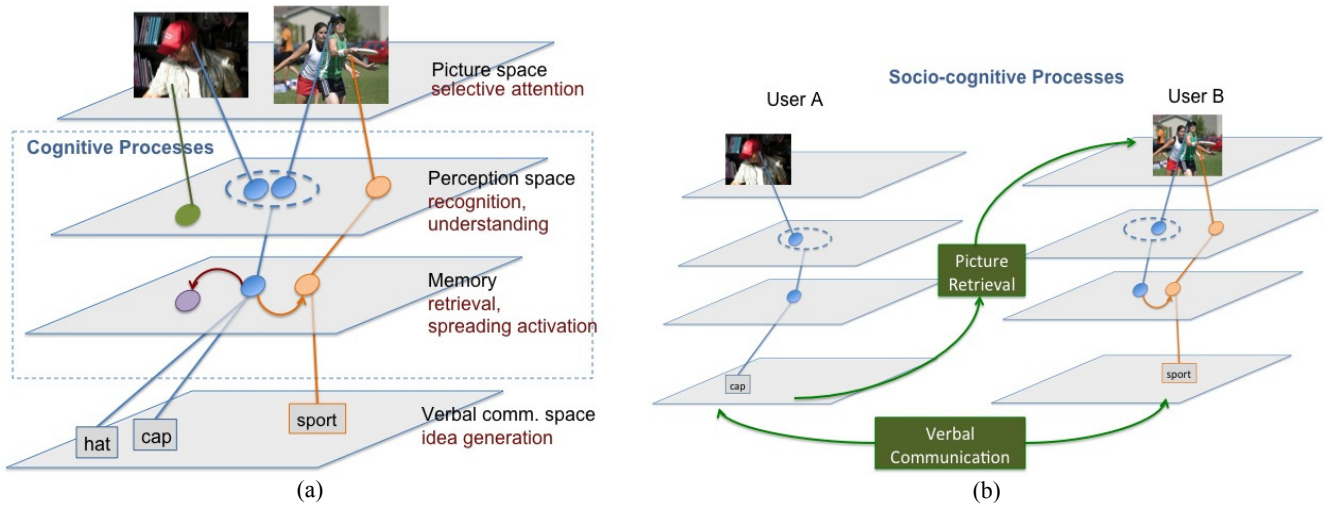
Picture space
selective attention

Cognitive Processes

Perception space
recognition,
understanding

Memory
retrieval,
spreading activation

hat

cap

sport

Verbal comm. space
idea generation

(a)

Socio-cognitive Processes

User A

User B

Picture
Retrieval

cap

sport

Verbal
Communication

(b)